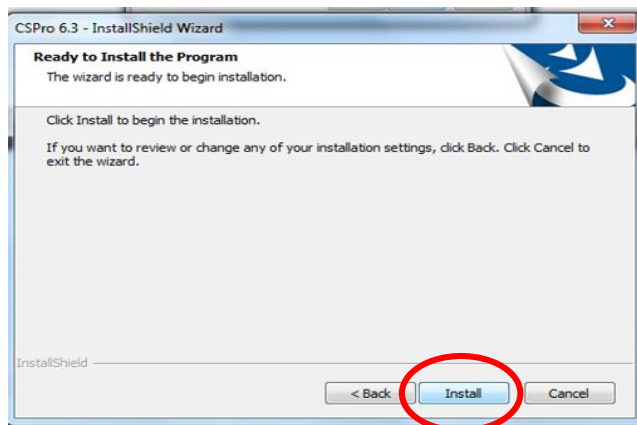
CSPro 6.3 - InstallShield Wizard

Ready to Install the Program

The wizard is ready to begin installation.

Click Install to begin the installation.

If you want to review or change any of your installation settings, click Back. Click Cancel to exit the wizard.

InstallShield

< Back

Install

Cancel